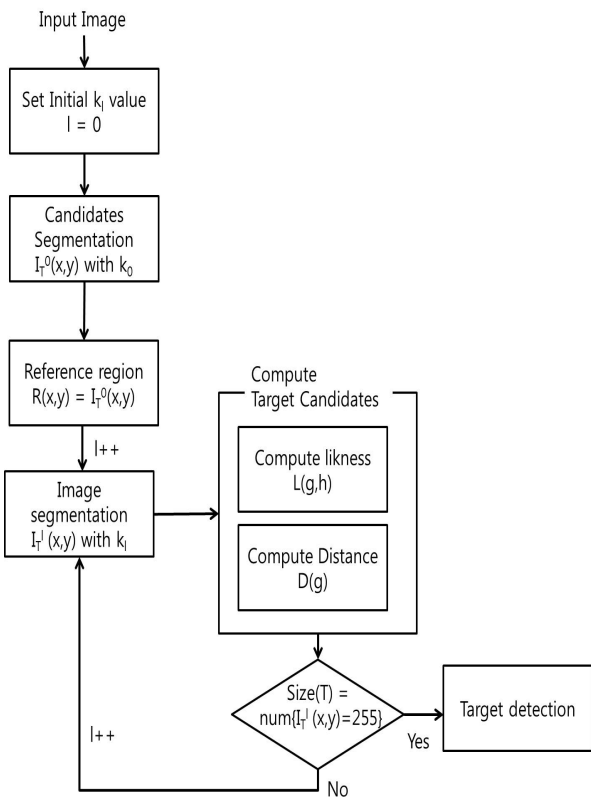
Input Image

Set Initial $k_l$ value
l = 0

Candidates Segmentation
$I_T^0(x,y)$ with $k_0$

Reference region
$R(x,y) = I_T^0(x,y)$

l++

Image segmentation
$I_T^l(x,y)$ with $k_l$

Compute Target Candidates

Compute likness
L(g,h)

Compute Distance
D(g)

Size(T) = num{$I_T^l(x,y)$=255}

Yes

Target detection

l++

No